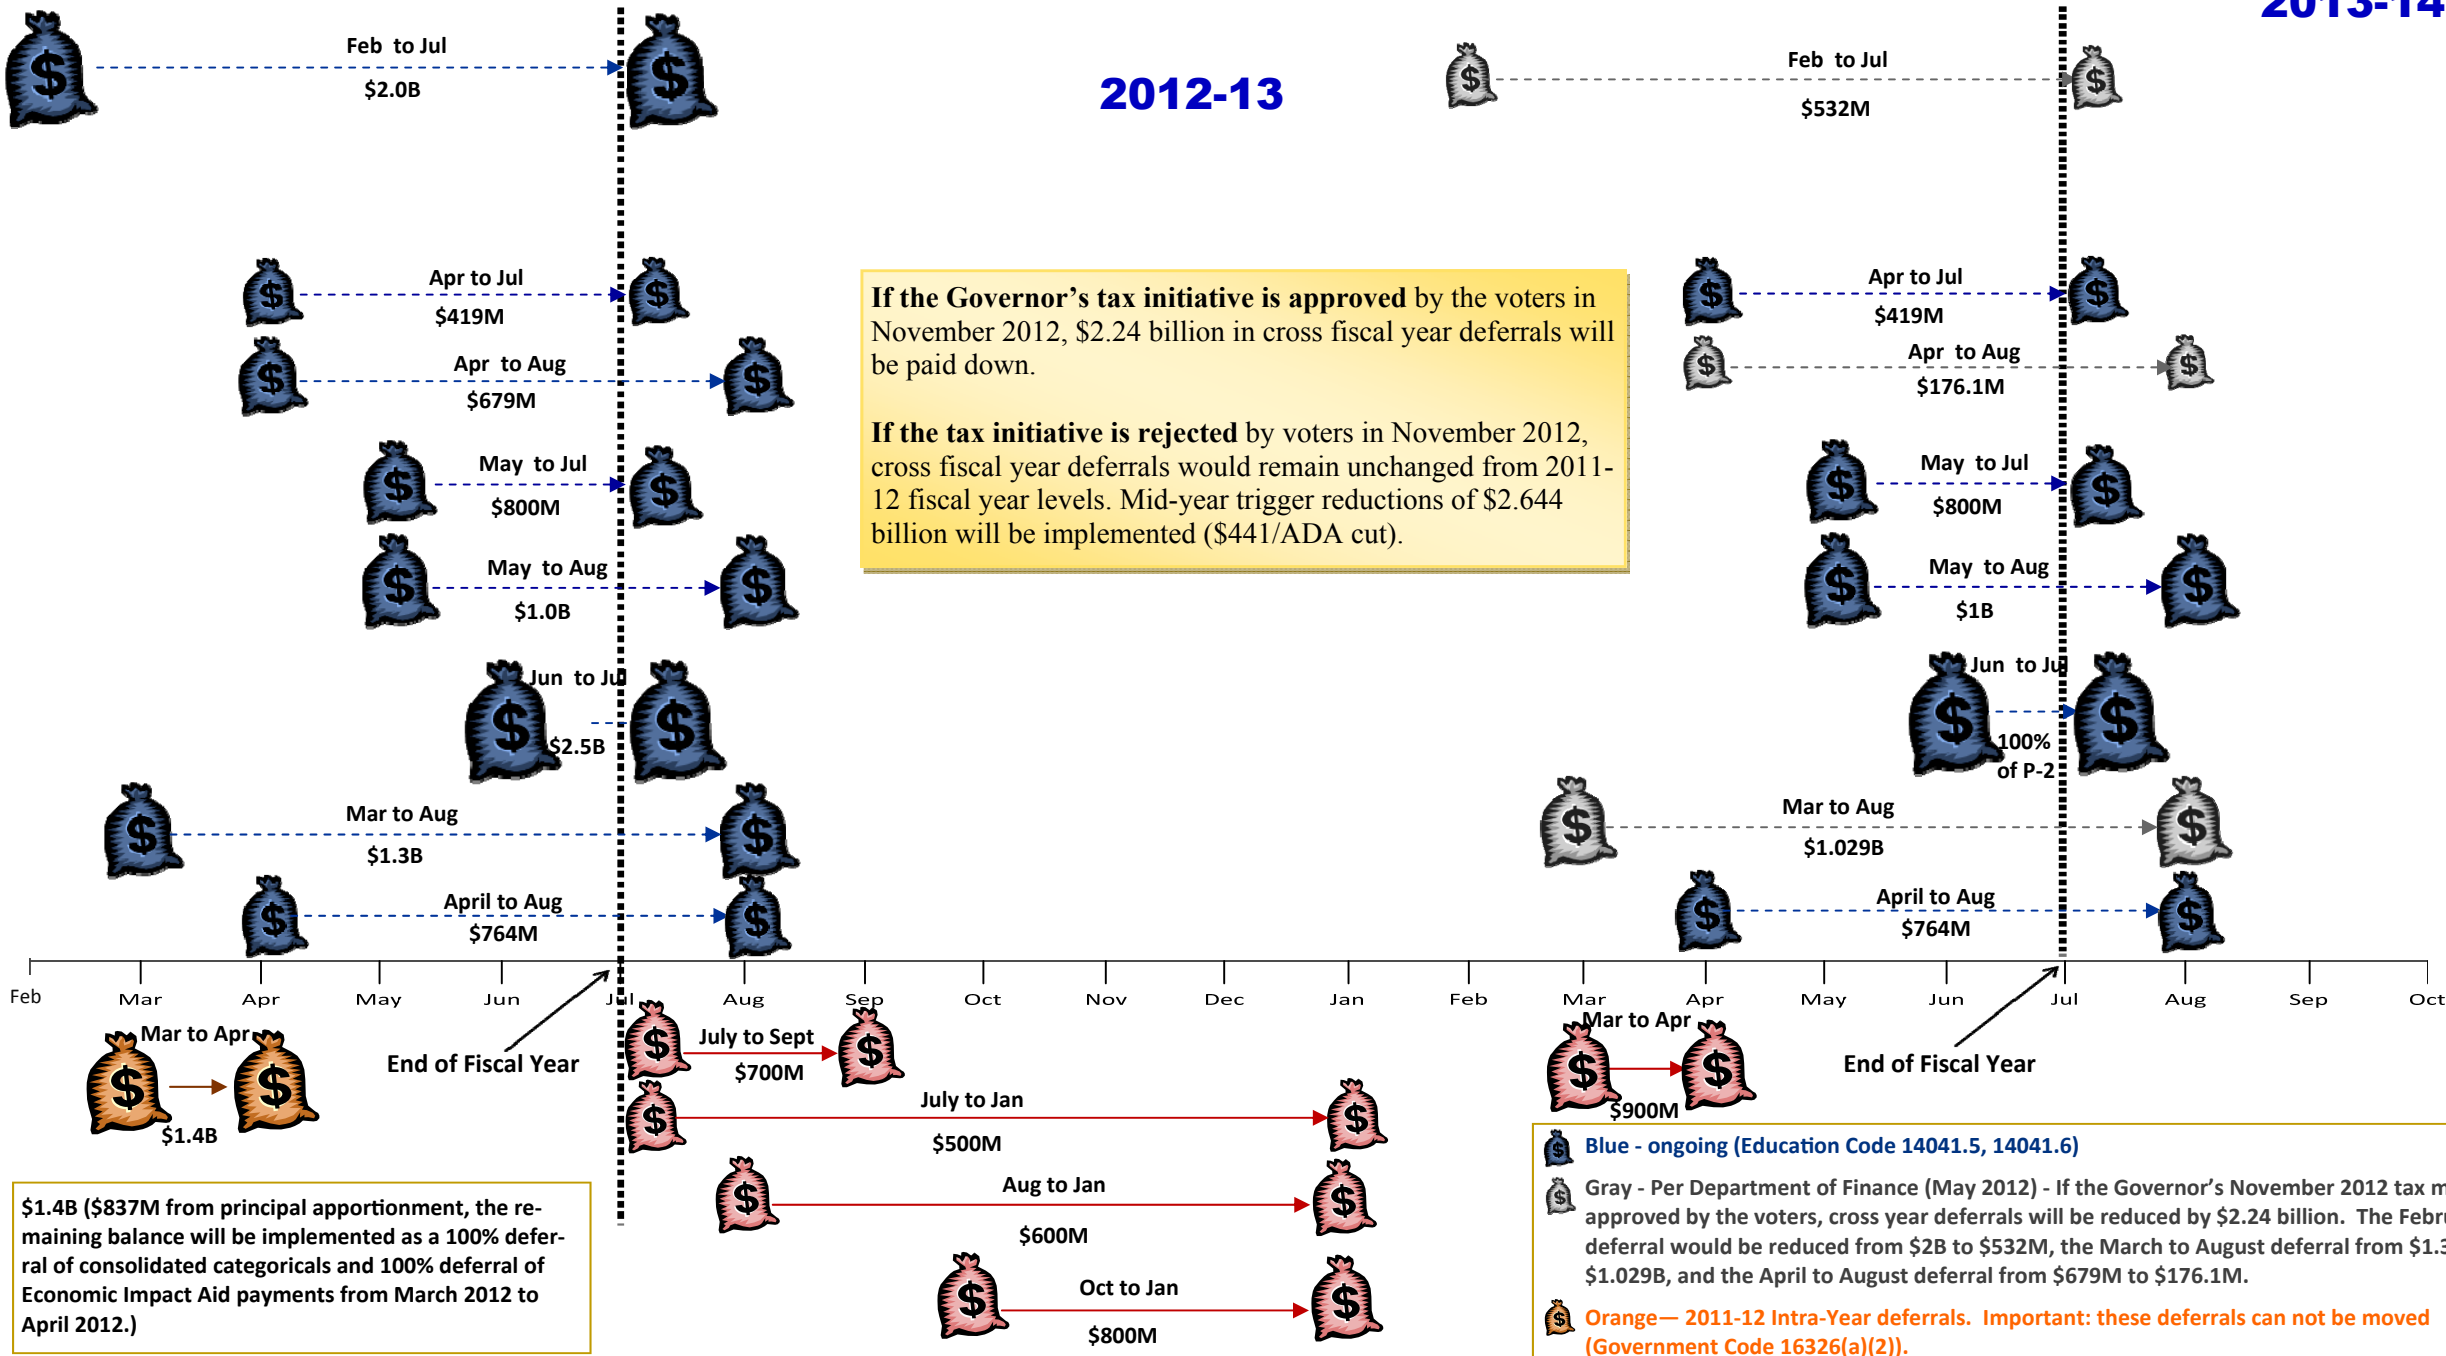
2013-14

2012-13

Feb to Jul
$2.0B

Apr to Jul
$419M

Apr to Aug
$679M

May to Jul
$800M

May to Aug
$1.0B

Jun to Jul
$2.5B

Mar to Aug
$1.3B

April to Aug
$764M

Feb to Jul
$532M

Apr to Jul
$419M

Apr to Aug
$176.1M

May to Jul
$800M

May to Aug
$1B

Jun to Jul
100% of P-2

Mar to Aug
$1.029B

April to Aug
$764M

**If the Governor's tax initiative is approved** by the voters in November 2012, \$2.24 billion in cross fiscal year deferrals will be paid down.

**If the tax initiative is rejected** by voters in November 2012, cross fiscal year deferrals would remain unchanged from 2011-12 fiscal year levels. Mid-year trigger reductions of \$2.644 billion will be implemented (\$441/ADA cut).

Feb Mar Apr May Jun Jul Aug Sep Oct Nov Dec Jan Feb Mar Apr May Jun Jul Aug Sep Oct

Mar to Apr
$1.4B

End of Fiscal Year

July to Sept
$700M

July to Jan
$500M

Aug to Jan
$600M

Oct to Jan
$800M

Mar to Apr
$900M

End of Fiscal Year

$1.4B ($837M from principal apportionment, the remaining balance will be implemented as a 100% deferral of consolidated categoricals and 100% deferral of Economic Impact Aid payments from March 2012 to April 2012.)

Blue - ongoing (Education Code 14041.5, 14041.6)

Gray - Per Department of Finance (May 2012) - If the Governor's November 2012 tax m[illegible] approved by the voters, cross year deferrals will be reduced by \$2.24 billion. The Febr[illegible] deferral would be reduced from \$2B to \$532M, the March to August deferral from \$1.3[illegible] \$1.029B, and the April to August deferral from \$679M to \$176.1M.

Orange— 2011-12 Intra-Year deferrals. Important: these deferrals can not be moved (Government Code 16326(a)(2)).